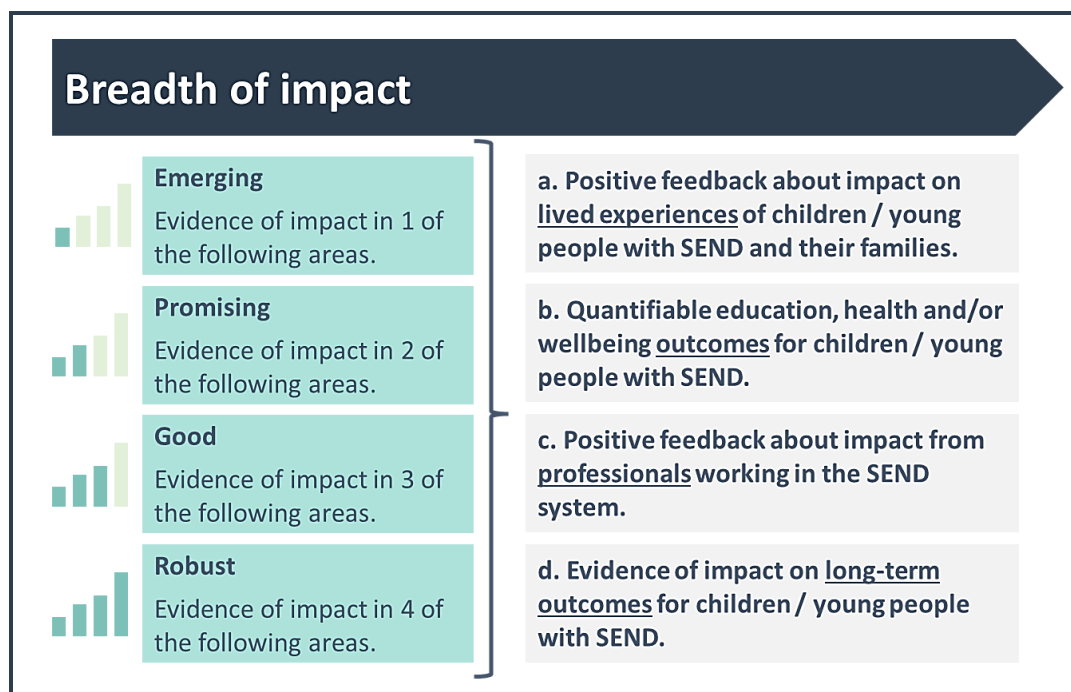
Breadth of impact

Emerging
Evidence of impact in 1 of the following areas.

Promising
Evidence of impact in 2 of the following areas.

Good
Evidence of impact in 3 of the following areas.

Robust
Evidence of impact in 4 of the following areas.

a. Positive feedback about impact on lived experiences of children / young people with SEND and their families.

b. Quantifiable education, health and/or wellbeing outcomes for children / young people with SEND.

c. Positive feedback about impact from professionals working in the SEND system.

d. Evidence of impact on long-term outcomes for children / young people with SEND.